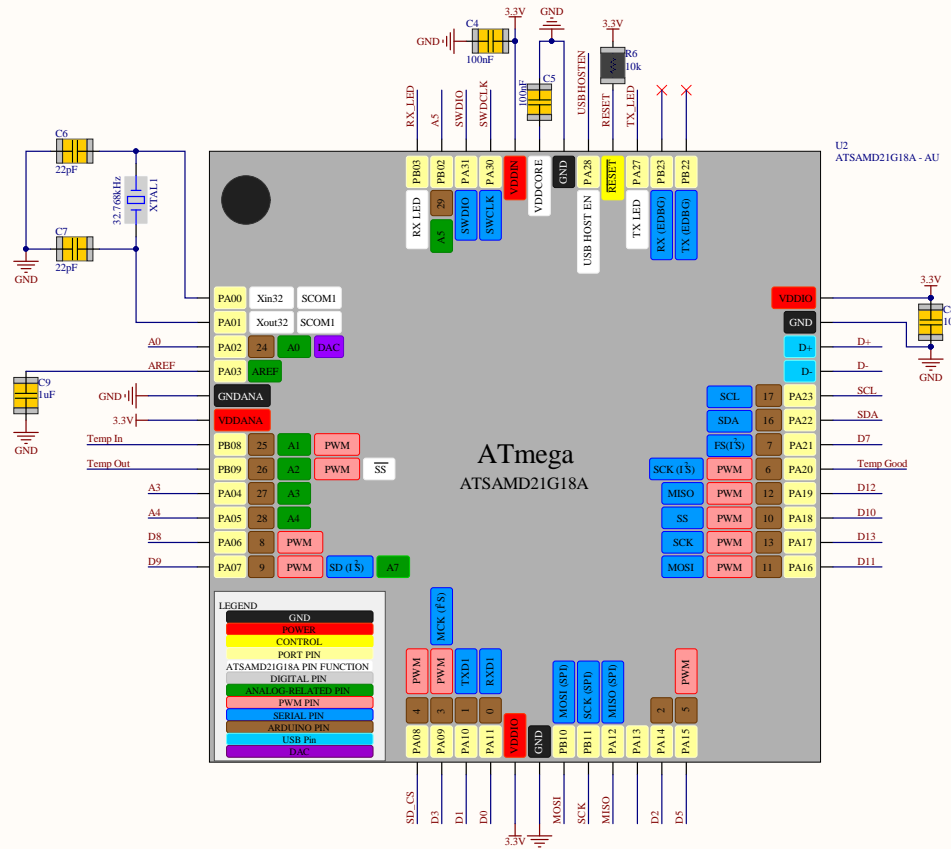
3.3V
GND
3.3V
C4
GND
100nF
R6
10k
C5
100nF
RX_LED
A5
SWDIO
SWDCLK
USBHOSTEN
RESET
TX_LED
C6
22pF
32.768kHz
XTAL1
C7
22pF
GND
U2
ATSAMD21G18A - AU
PB03
PB02
PA31
PA30
VDDIN
VDDCORE
GND
PA28
RESET
PA27
PB23
PB22
RX LED
29
A5
SWDIO
SWCLK
USB HOST EN
TX LED
RX (EDBG)
TX (EDBG)
PA00
Xin32
SCOM1
PA01
Xout32
SCOM1
A0
PA02
24
A0
DAC
AREF
PA03
AREF
C9
1uF
GND
GNDANA
GND
3.3V
VDDANA
Temp In
PB08
25
A1
PWM
Temp Out
PB09
26
A2
PWM
$\overline{SS}$
A3
PA04
27
A3
A4
PA05
28
A4
D8
PA06
8
PWM
D9
PA07
9
PWM
SD (I$^2$S)
A7
3.3V
VDDIO
C
10
GND
D+
D+
D-
D-
SCL
17
PA23
SCL
SDA
16
PA22
SDA
FS(I$^2$S)
7
PA21
D7
SCK (I$^2$S)
PWM
6
PA20
Temp Good
MISO
PWM
12
PA19
D12
SS
PWM
10
PA18
D10
SCK
PWM
13
PA17
D13
MOSI
PWM
11
PA16
D11
ATmega
ATSAMD21G18A
GND
LEGEND
GND
POWER
CONTROL
PORT PIN
ATSAMD21G18A PIN FUNCTION
DIGITAL PIN
ANALOG-RELATED PIN
PWM PIN
SERIAL PIN
ARDUINO PIN
USB Pin
DAC
MCK (I$^2$S)
PWM
PWM
TXD1
RXD1
MOSI (SPI)
SCK (SPI)
MISO (SPI)
PWM
4
3
1
0
2
5
PA08
PA09
PA10
PA11
VDDIO
GND
PB10
PB11
PA12
PA13
PA14
PA15
SD_CS
D3
D1
D0
MOSI
SCK
MISO
D2
D5
3.3V
GND